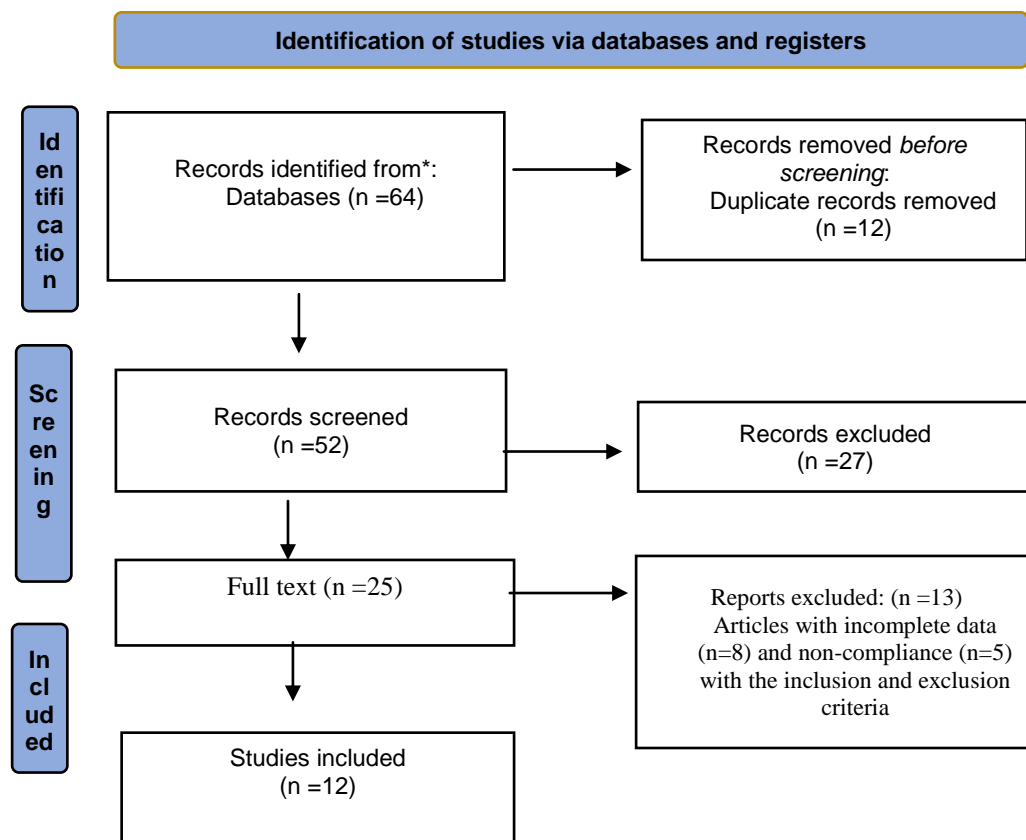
Identification of studies via databases and registers

Identification

Records identified from*:
Databases (n =64)

Records removed *before screening*:
Duplicate records removed
(n =12)

Screening

Records screened
(n =52)

Records excluded
(n =27)

Full text (n =25)

Reports excluded: (n =13)
Articles with incomplete data (n=8) and non-compliance (n=5) with the inclusion and exclusion criteria

Included

Studies included
(n =12)